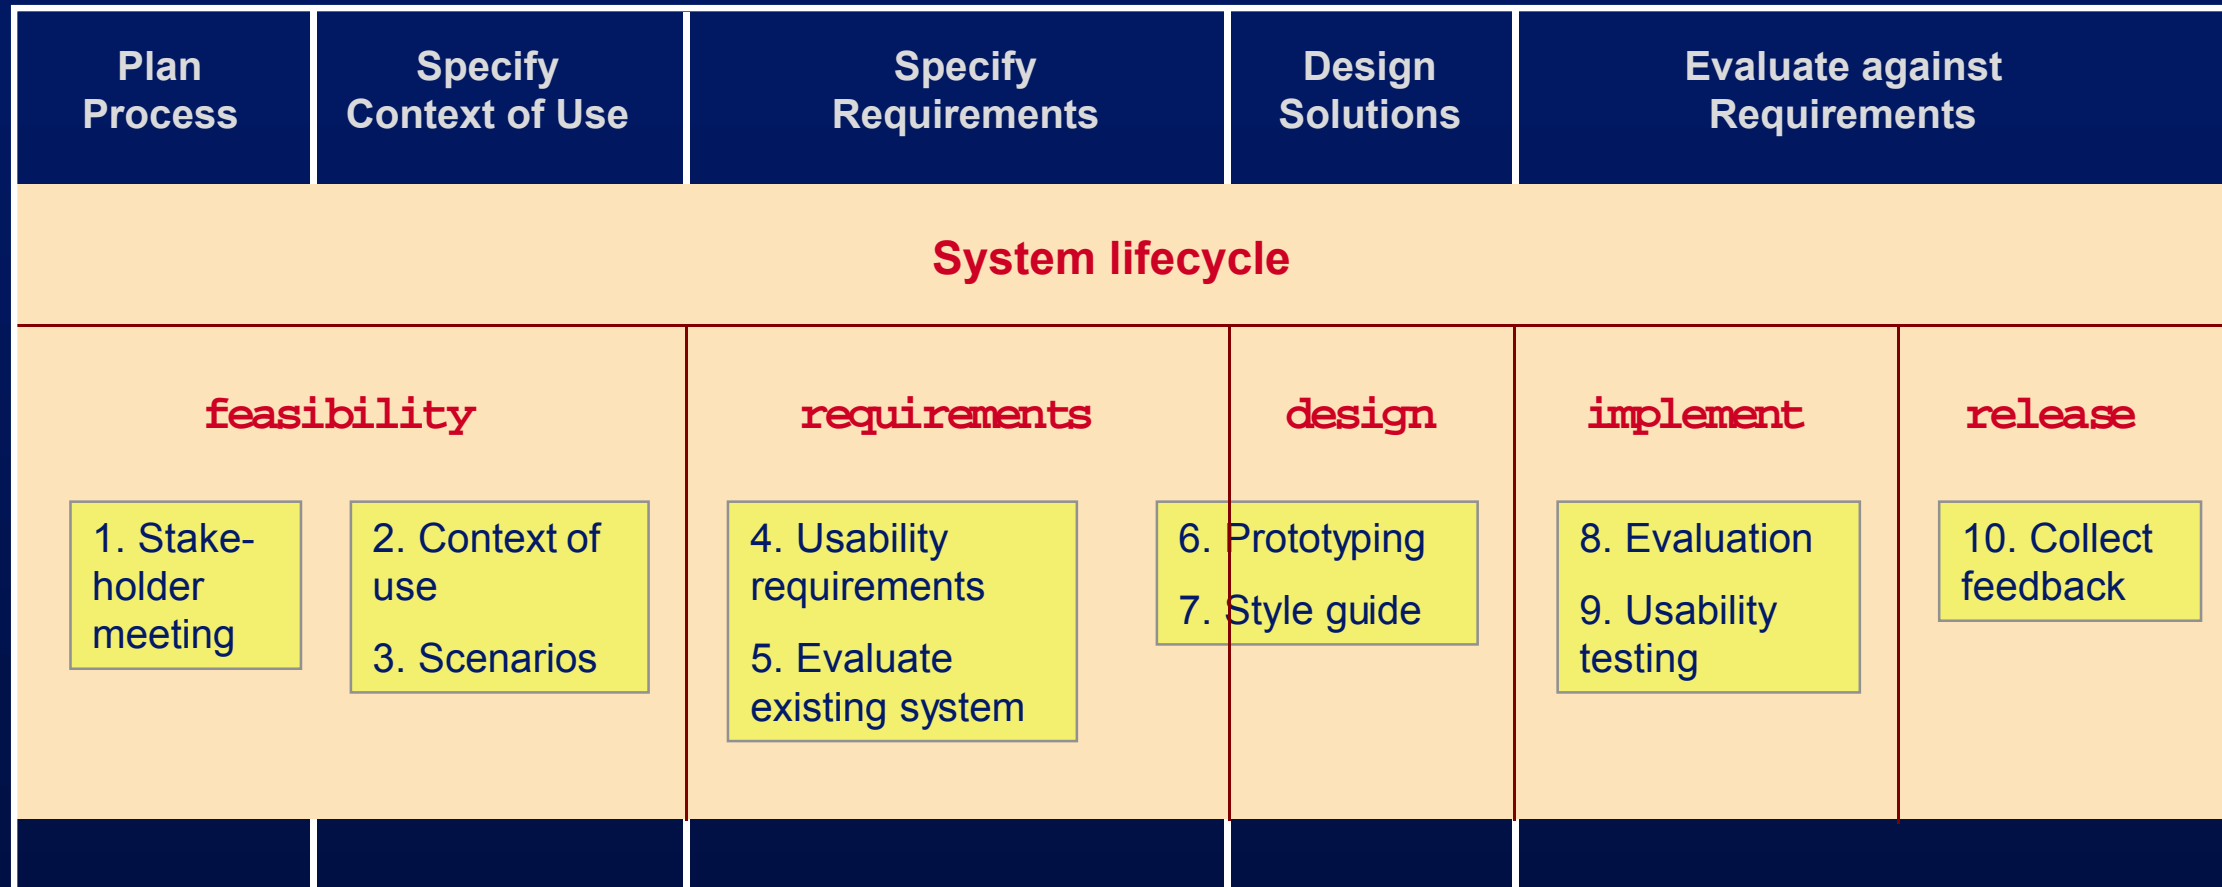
| Plan Process | Specify Context of Use | Specify Requirements | Design Solutions | Evaluate against Requirements |
|---|---|---|---|---|

System lifecycle

feasibility

requirements

design

implement

release

1. Stakeholder meeting

2. Context of use

3. Scenarios

4. Usability requirements

5. Evaluate existing system

6. Prototyping

7. Style guide

8. Evaluation

9. Usability testing

10. Collect feedback